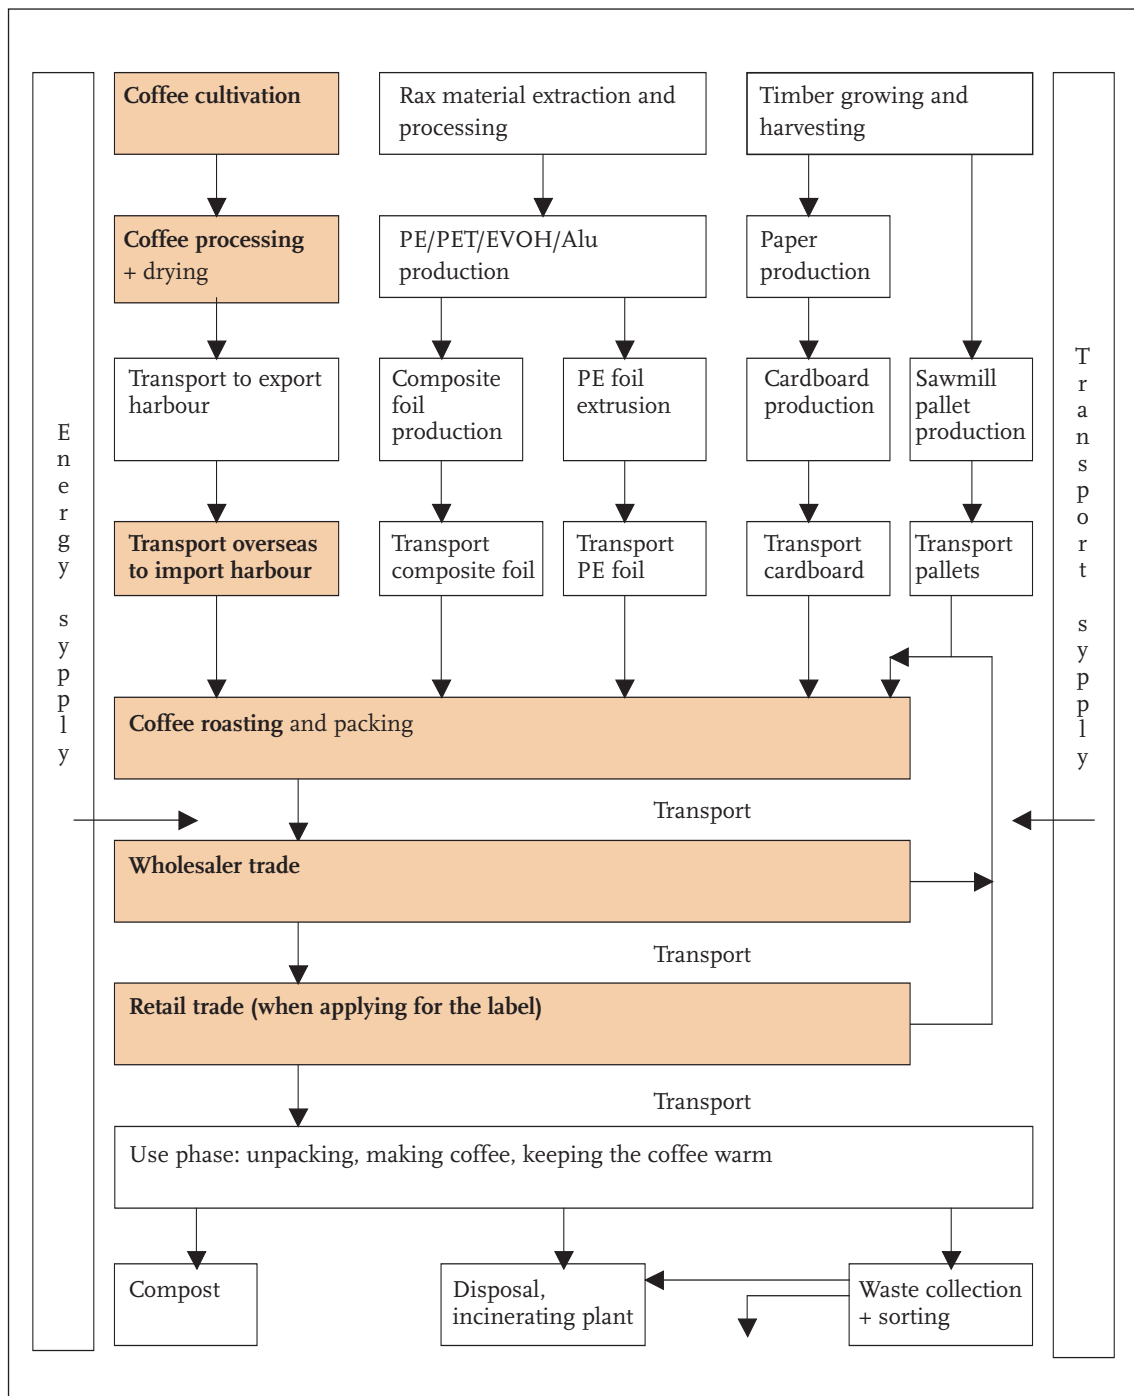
Energy sypply

Coffee cultivation

Rax material extraction and processing

Timber growing and harvesting

Transport sypply

Coffee processing + drying

PE/PET/EVOH/Alu production

Paper production

Transport to export harbour

Composite foil production

PE foil extrusion

Cardboard production

Sawmill pallet production

Transport overseas to import harbour

Transport composite foil

Transport PE foil

Transport cardboard

Transport pallets

Coffee roasting and packing

Transport

Wholesaler trade

Transport

Retail trade (when applying for the label)

Transport

Use phase: unpacking, making coffee, keeping the coffee warm

Compost

Disposal, incinerating plant

Waste collection + sorting